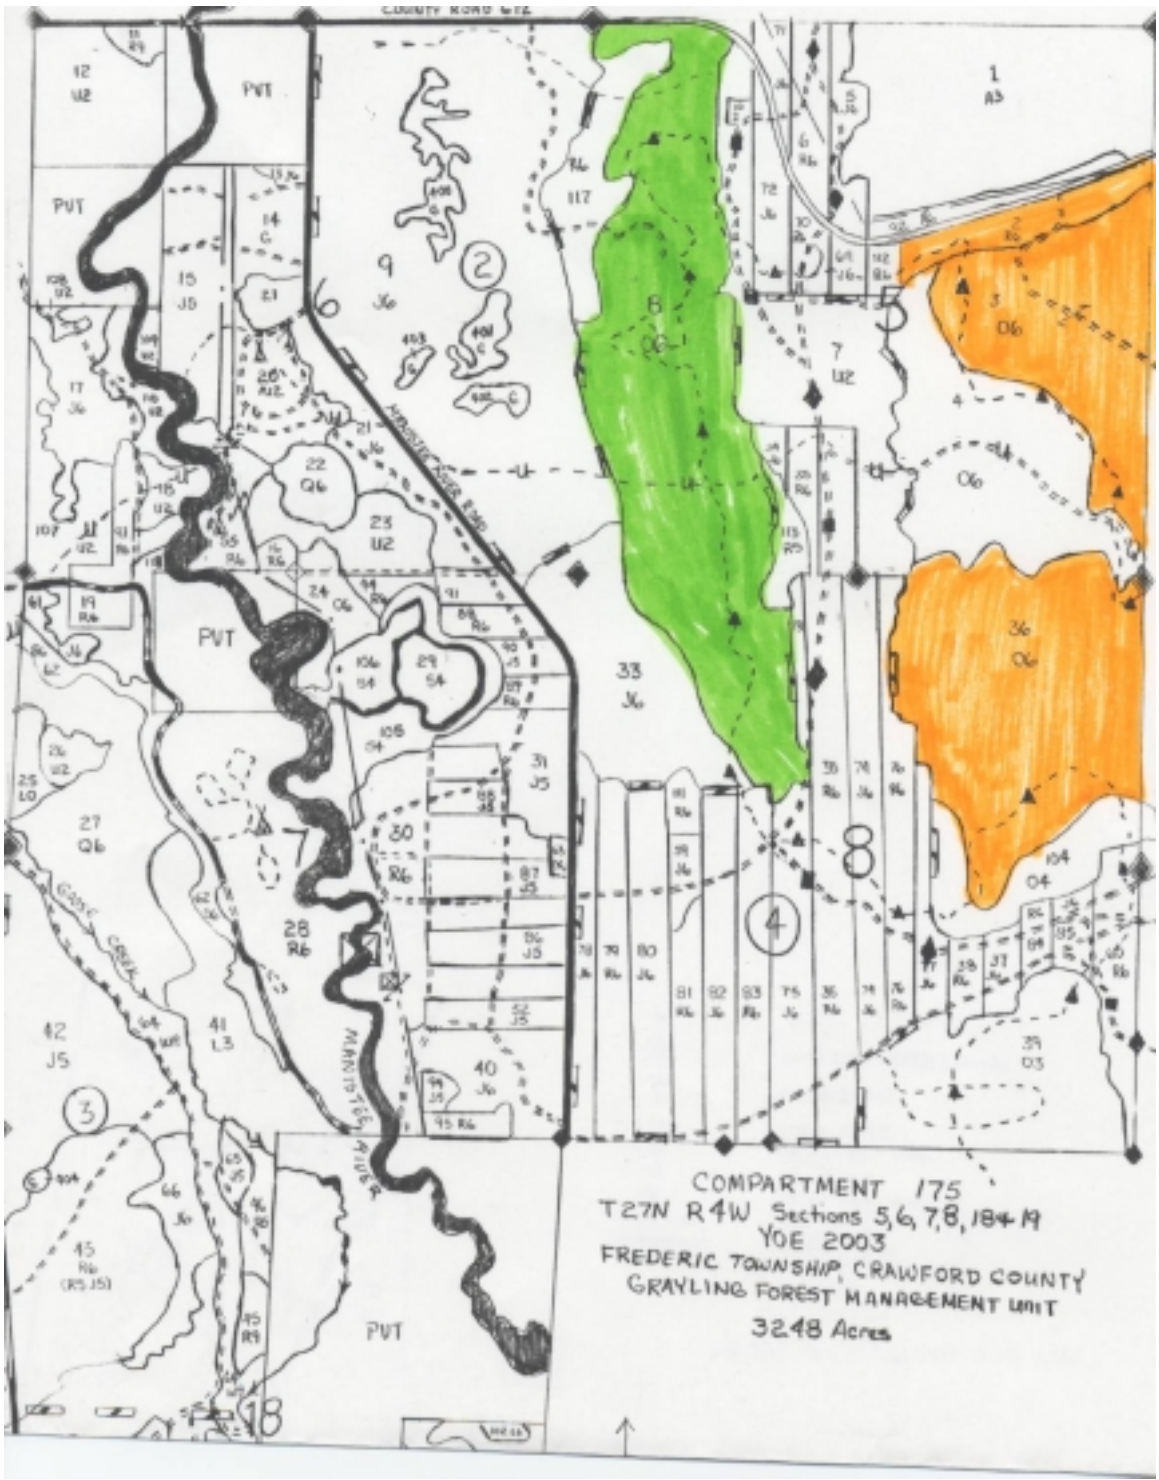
COUNTY ROAD 612

12
U2

PVT

PVT

14
G

15
J5

21

6

9
J6

2

8
O6

117
R6

72
J6

1
A3

5
J6

6
R6

3
O6

5

7
U2

4

O6

17
J6

20
R12

22
Q6

23
U2

MANISTEE RIVER ROAD

19
R6

PVT

24
O6

106
S4

29
S4

33
J6

36
O6

26
U2

25
LO

27
Q6

105
O4

31
J5

30
R6

7

8

104
O4

4

28
R6

42
J5

41
L3

MANISTEE RIVER

40
J6

39
O3

3

GOOSE CREEK

66
J6

43
R6
(R5 J5)

PVT

18

COMPARTMENT 175
T27N R4W Sections 5,6,7,8,18 & 19
YOE 2003
FREDERIC TOWNSHIP, CRAWFORD COUNTY
GRAYLING FOREST MANAGEMENT UNIT
3248 Acres